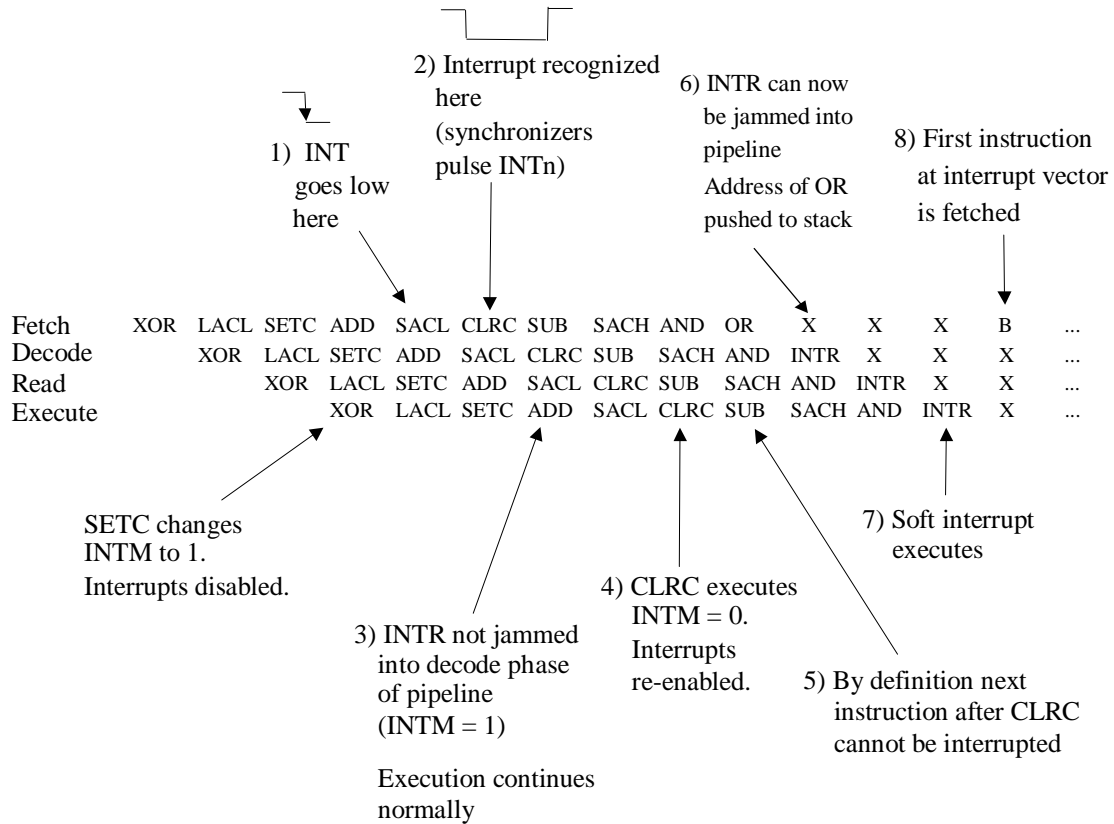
2) Interrupt recognized here (synchronizers pulse INTn)

6) INTR can now be jammed into pipeline
Address of OR pushed to stack

8) First instruction at interrupt vector is fetched

1) INT goes low here

| | | | | | | | | | | | | | | |
|---|---|---|---|---|---|---|---|---|---|---|---|---|---|---|
| Fetch | XOR | LACL | SETC | ADD | SACL | CLRC | SUB | SACH | AND | OR | X | X | X | B | ... |
| Decode | | XOR | LACL | SETC | ADD | SACL | CLRC | SUB | SACH | AND | INTR | X | X | X | ... |
| Read | | | XOR | LACL | SETC | ADD | SACL | CLRC | SUB | SACH | AND | INTR | X | X | ... |
| Execute | | | | XOR | LACL | SETC | ADD | SACL | CLRC | SUB | SACH | AND | INTR | X | ... |

SETC changes INTM to 1.
Interrupts disabled.

7) Soft interrupt executes

4) CLRC executes INTM = 0.
Interrupts re-enabled.

3) INTR not jammed into decode phase of pipeline (INTM = 1)

Execution continues normally

5) By definition next instruction after CLRC cannot be interrupted